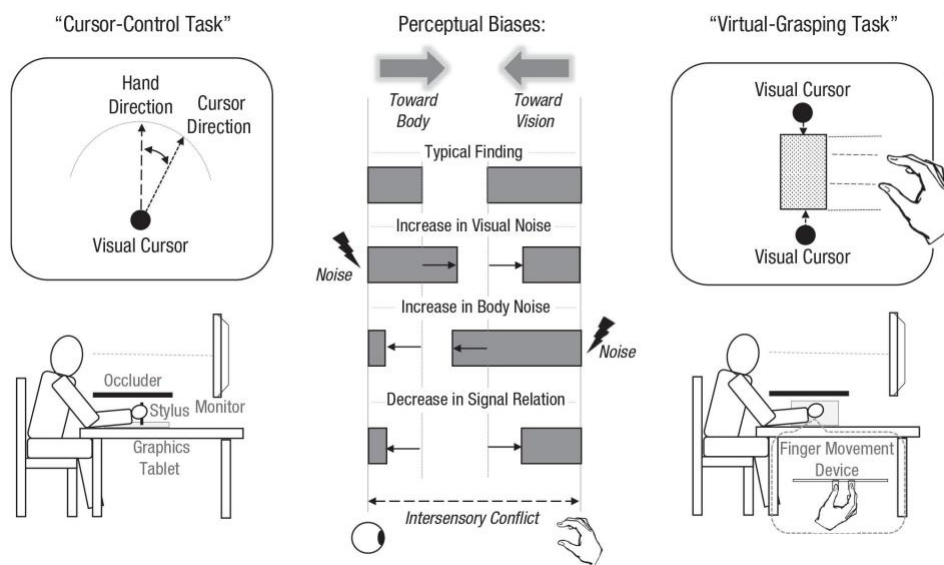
"Cursor-Control Task"

Hand Direction
Cursor Direction
Visual Cursor

Occluder
Stylus
Monitor
Graphics Tablet

Perceptual Biases:

Toward Body
Toward Vision

Typical Finding

Increase in Visual Noise
Noise

Increase in Body Noise
Noise

Decrease in Signal Relation

Intersensory Conflict

"Virtual-Grasping Task"

Visual Cursor
Visual Cursor

Finger Movement Device